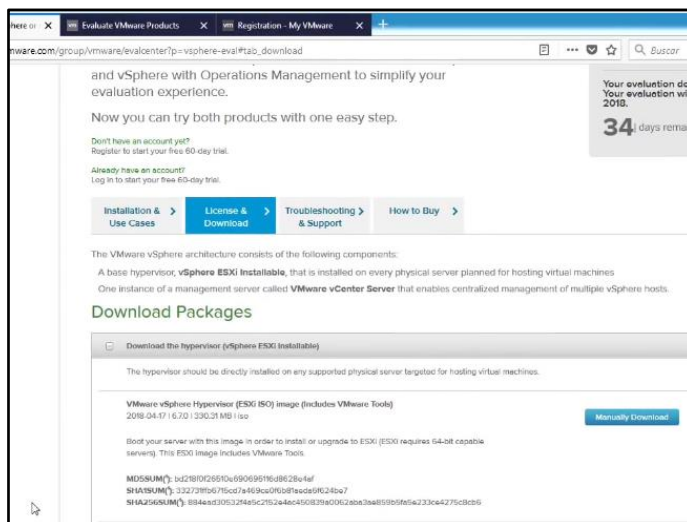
here or X | vm Evaluate VMware Products X | vm Registration - My VMware X | +

nware.com/group/vmware/evalcenter?p=vsphere-eval#tab_download

Q Buscar

and vSphere with Operations Management to simplify your evaluation experience.

Your evaluation d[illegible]
Your evaluation wi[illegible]
2018.

34 days rema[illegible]

Now you can try both products with one easy step.

Don't have an account yet?
Register to start your free 60-day trial.

Already have an account?
Log in to start your free 60-day trial.

Installation & Use Cases >
License & Download >
Troubleshooting & Support >
How to Buy >

The VMware vSphere architecture consists of the following components:

A base hypervisor, **vSphere ESXi Installable**, that is installed on every physical server planned for hosting virtual machines

One instance of a management server called **VMware vCenter Server** that enables centralized management of multiple vSphere hosts.

Download Packages

Download the hypervisor (vSphere ESXi Installable)

The hypervisor should be directly installed on any supported physical server targeted for hosting virtual machines.

VMware vSphere Hypervisor (ESXi ISO) image (includes VMware Tools)
2018-04-17 | 6.7.0 | 330.31 MB | iso

Manually Download

Boot your server with this image in order to install or upgrade to ESXi (ESXi requires 64-bit capable servers). This ESXi image includes VMware Tools.

MD5SUM(*): bd218f0f26510e6906951f6d8628e4ef
SHA1SUM(*): 33273ff6761fcd7a469ce0f6b81ada6f624be7
SHA256SUM(*): 894ead30532f4e5c2152e4ec450839a0062aba3ea859b5fa5e233ce4275c8cb6